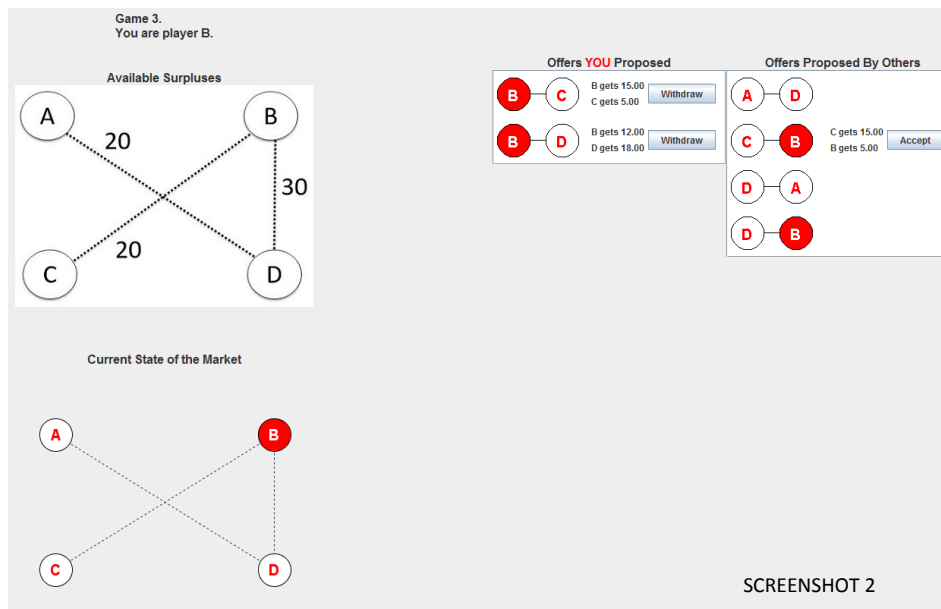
Game 3.
You are player B.

Available Surpluses

A
B
20
30
20
C
D

Offers YOU Proposed

B — C
B gets 15.00
C gets 5.00
Withdraw

B — D
B gets 12.00
D gets 18.00
Withdraw

Offers Proposed By Others

A — D

C — B
C gets 15.00
B gets 5.00
Accept

D — A

D — B

Current State of the Market

A
B
C
D

SCREENSHOT 2